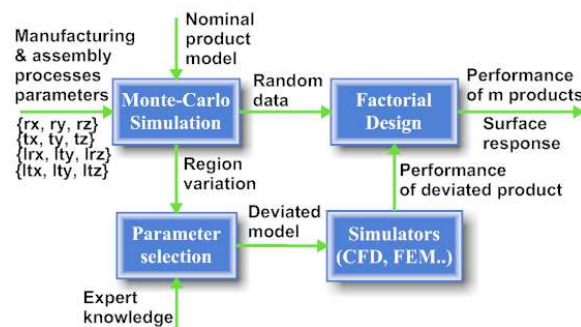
Manufacturing & assembly processes parameters

Nominal product model

Monte-Carlo Simulation

Random data

Factorial Design

Performance of m products

Surface response

{rx, ry, rz}
{tx, ty, tz}
{lrx, lty, lrz}
{ltx, lty, ltz}

Region variation

Performance of deviated product

Parameter selection

Deviated model

Simulators (CFD, FEM..)

Expert knowledge